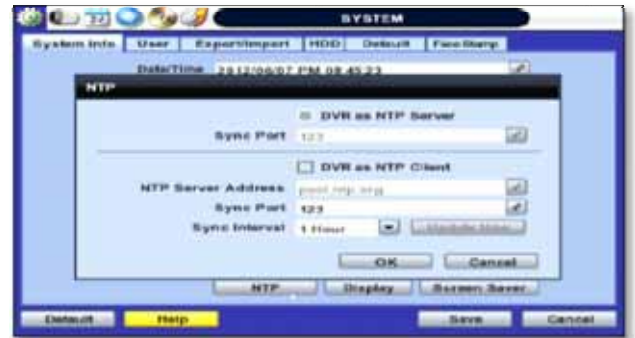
SYSTEM

System Info | User | Export/Import | HDD | Default | FaceStamp

Date/Time 2012/06/07 PM 08:45:23

NTP

DVR as NTP Server

Sync Port 123

DVR as NTP Client

NTP Server Address pool.ntp.org

Sync Port 123

Sync Interval 1 Hour

Update Now

OK

Cancel

NTP

Display

Screen Saver

Default

Help

Save

Cancel